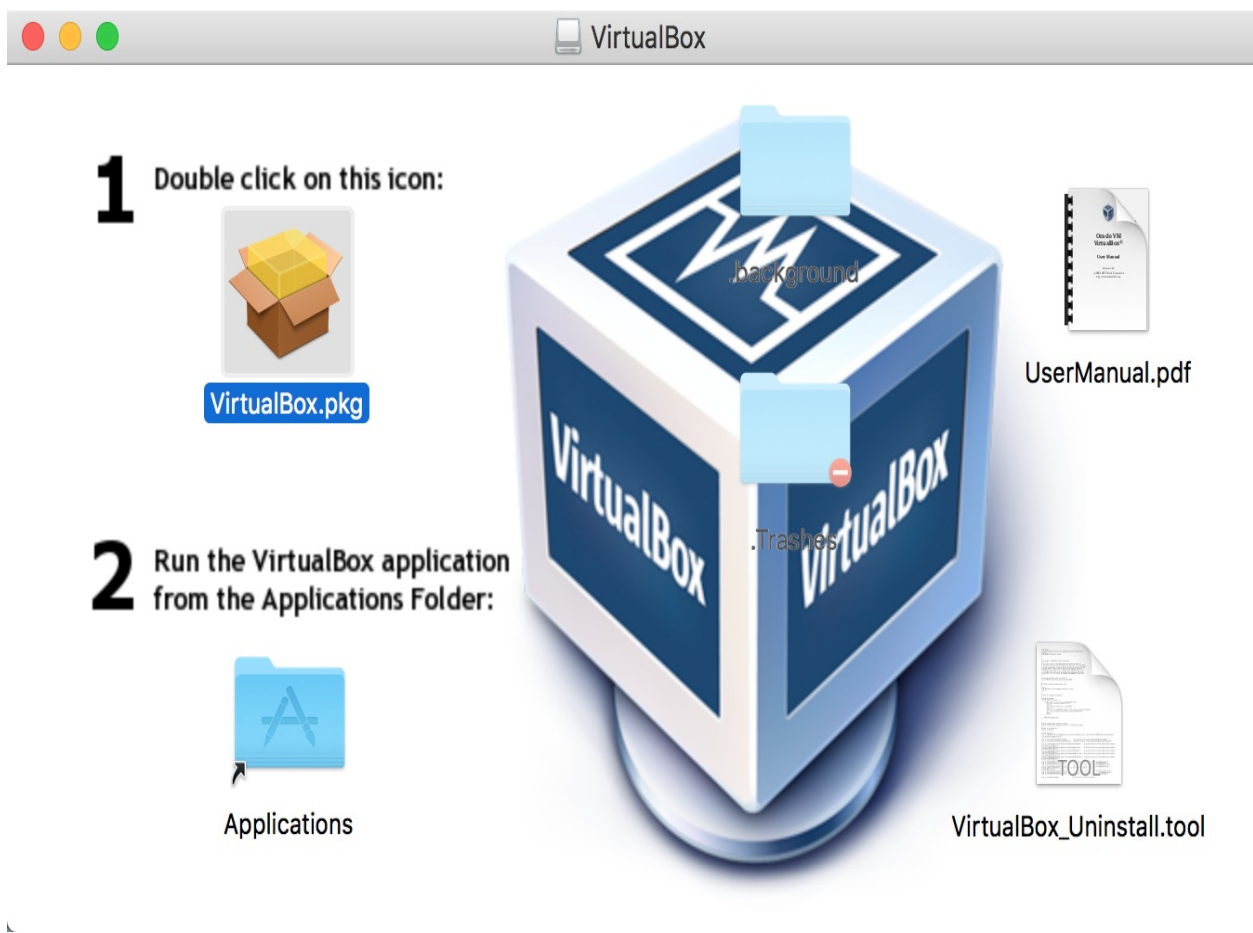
VirtualBox

1 Double click on this icon:

VirtualBox.pkg

.background

UserManual.pdf

VirtualBox

.Trashes

VirtualBox

2 Run the VirtualBox application from the Applications Folder:

TOOL

Applications

VirtualBox_Uninstall.tool